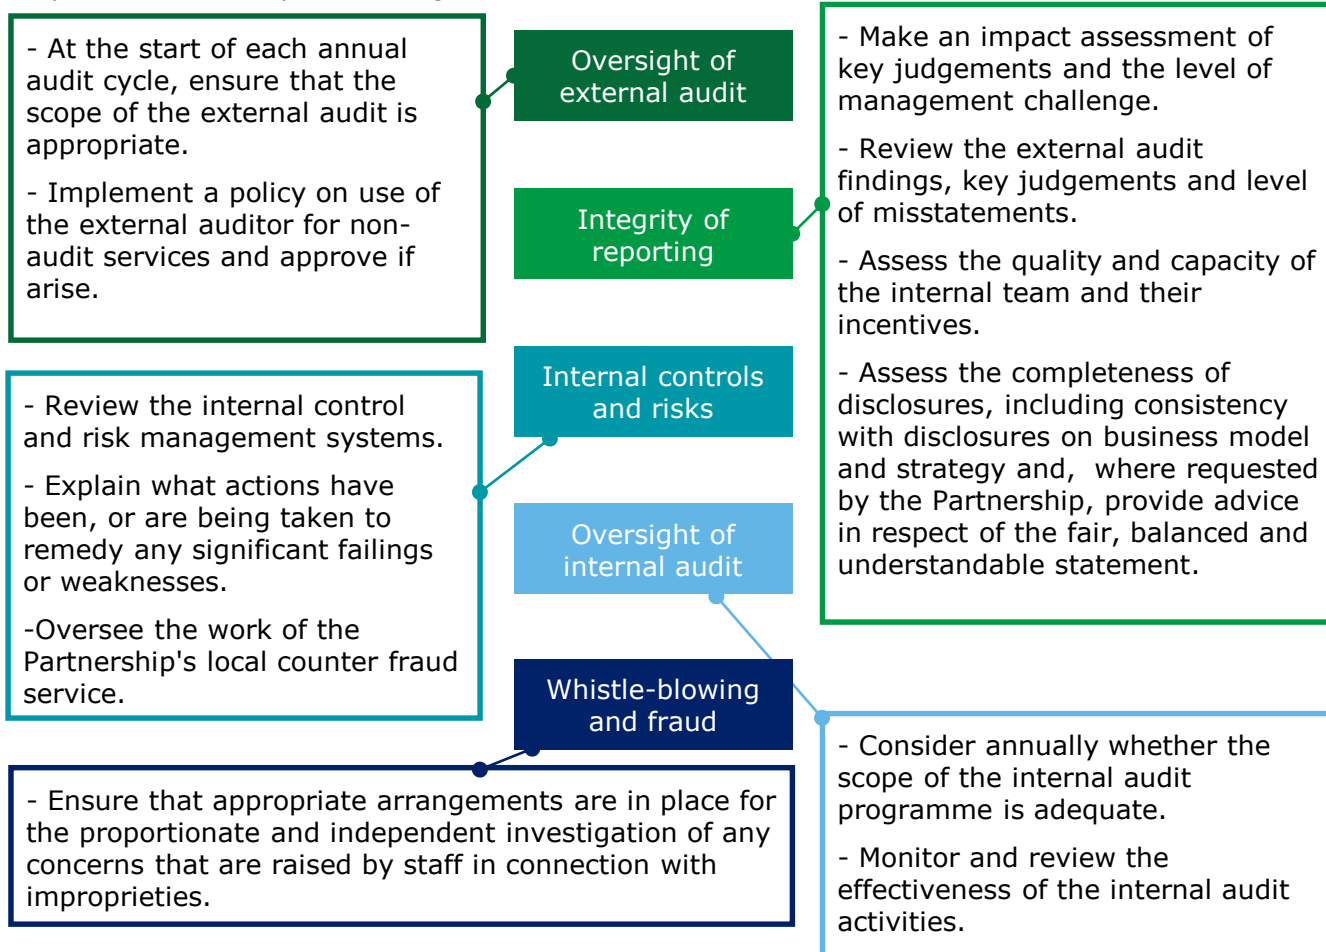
- At the start of each annual audit cycle, ensure that the scope of the external audit is appropriate.

- Implement a policy on use of the external auditor for non-audit services and approve if arise.

Oversight of external audit

Integrity of reporting

- Make an impact assessment of key judgements and the level of management challenge.

- Review the external audit findings, key judgements and level of misstatements.

- Assess the quality and capacity of the internal team and their incentives.

- Assess the completeness of disclosures, including consistency with disclosures on business model and strategy and, where requested by the Partnership, provide advice in respect of the fair, balanced and understandable statement.

Internal controls and risks

- Review the internal control and risk management systems.

- Explain what actions have been, or are being taken to remedy any significant failings or weaknesses.

-Oversee the work of the Partnership's local counter fraud service.

Oversight of internal audit

Whistle-blowing and fraud

- Ensure that appropriate arrangements are in place for the proportionate and independent investigation of any concerns that are raised by staff in connection with improprieties.

- Consider annually whether the scope of the internal audit programme is adequate.

- Monitor and review the effectiveness of the internal audit activities.